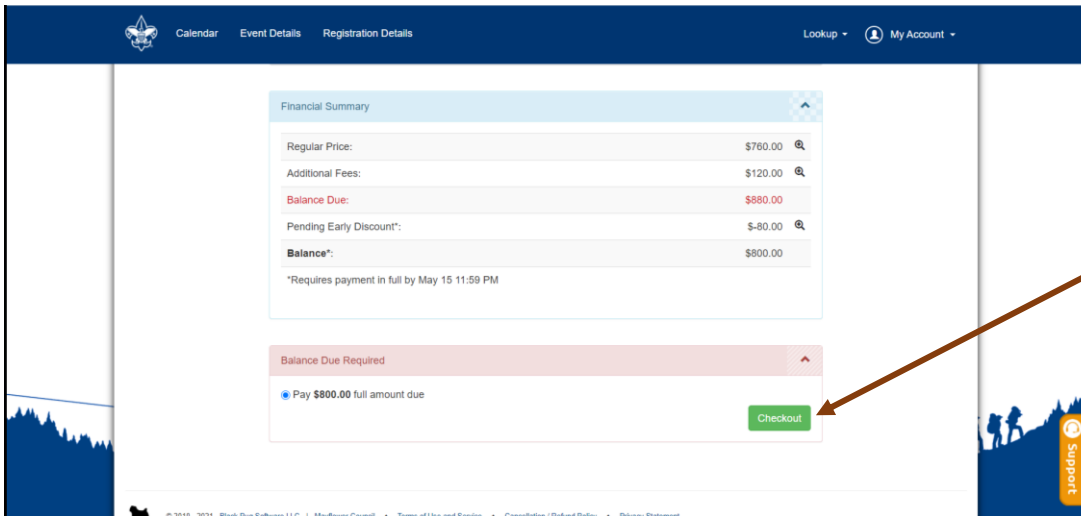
Calendar Event Details Registration Details

Lookup My Account

Financial Summary

| Regular Price: | $760.00 |
|---|---|
| Additional Fees: | $120.00 |
| Balance Due: | $880.00 |
| Pending Early Discount*: | $-80.00 |
| **Balance***: | $800.00 |

*Requires payment in full by May 15 11:59 PM

Balance Due Required

Pay **$800.00** full amount due

Checkout

Support

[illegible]